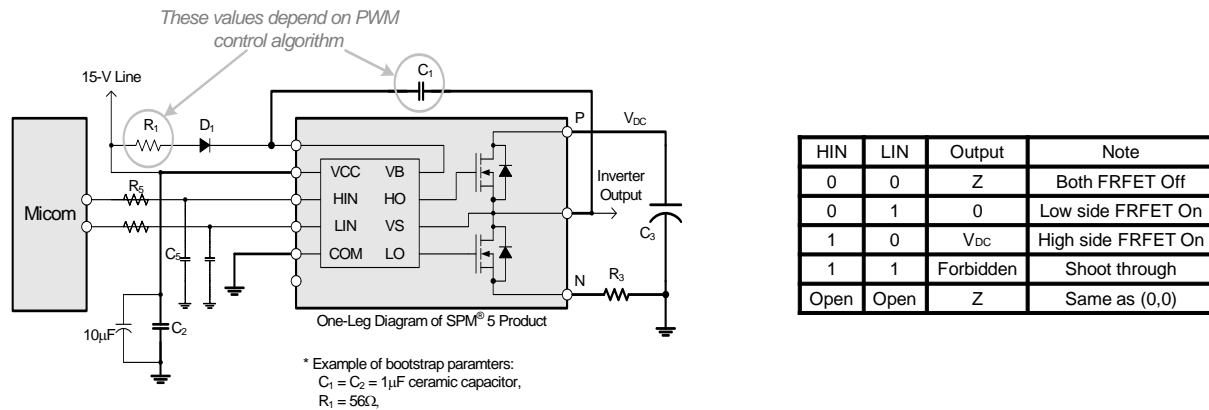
These values depend on PWM control algorithm

15-V Line

$R_1$

$D_1$

$C_1$

P

$V_{DC}$

Micom

$R_5$

VCC VB

HIN HO

LIN VS

COM LO

Inverter Output

$C_3$

$C_5$

N

$R_3$

$10\mu F$

$C_2$

One-Leg Diagram of SPM® 5 Product

* Example of bootstrap paramters:
$C_1 = C_2 = 1\mu F$ ceramic capacitor,
$R_1 = 56\Omega$,

| HIN | LIN | Output | Note |
|---|---|---|---|
| 0 | 0 | Z | Both FRFET Off |
| 0 | 1 | 0 | Low side FRFET On |
| 1 | 0 | $V_{DC}$ | High side FRFET On |
| 1 | 1 | Forbidden | Shoot through |
| Open | Open | Z | Same as (0,0) |